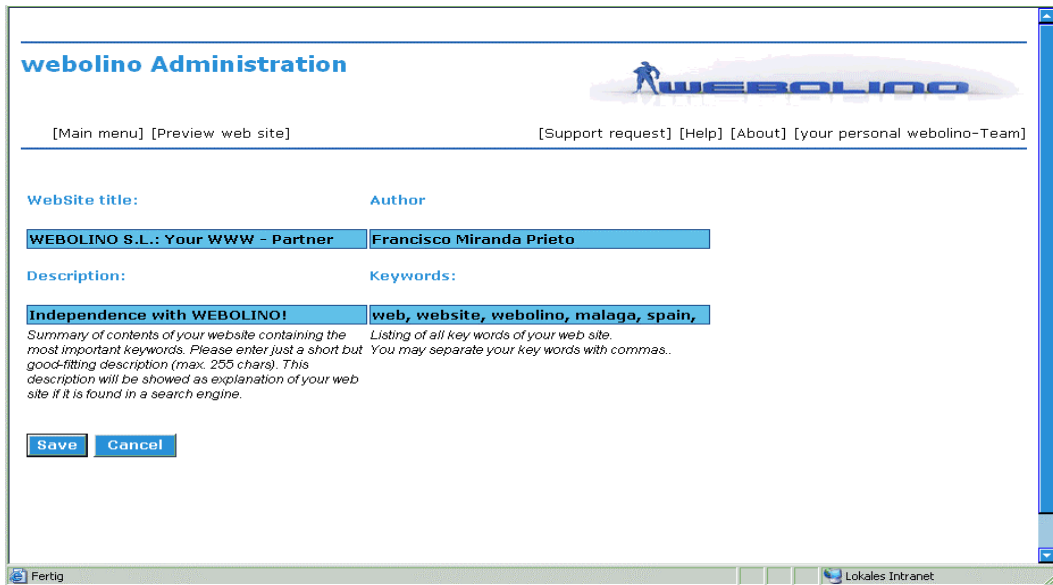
webolino Administration

WEBOLINO

[Main menu] [Preview web site]

[Support request] [Help] [About] [your personal webolino-Team]

WebSite title:

Author

WEBOLINO S.L.: Your WWW - Partner

Francisco Miranda Prieto

Description:

Keywords:

Independence with WEBOLINO!

web, website, webolino, malaga, spain,

Summary of contents of your website containing the most important keywords. Please enter just a short but good-fitting description (max. 255 chars). This description will be showed as explanation of your web site if it is found in a search engine.

Listing of all key words of your web site. You may separate your key words with commas..

Save

Cancel

Fertig

Lokales Intranet